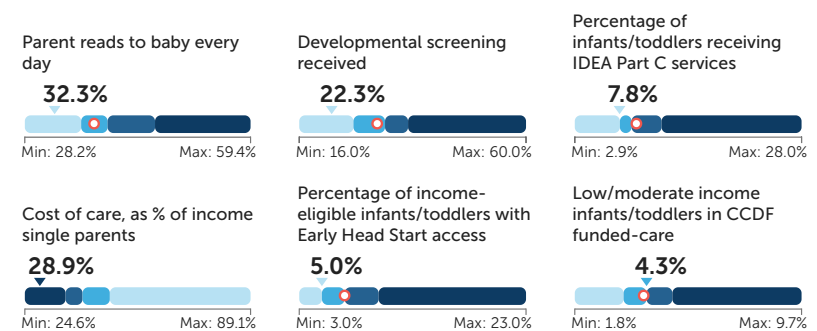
Parent reads to baby every day

32.3%

Min: 28.2% Max: 59.4%

Developmental screening received

22.3%

Min: 16.0% Max: 60.0%

Percentage of infants/toddlers receiving IDEA Part C services

7.8%

Min: 2.9% Max: 28.0%

Cost of care, as % of income single parents

28.9%

Min: 24.6% Max: 89.1%

Percentage of income-eligible infants/toddlers with Early Head Start access

5.0%

Min: 3.0% Max: 23.0%

Low/moderate income infants/toddlers in CCDF funded-care

4.3%

Min: 1.8% Max: 9.7%